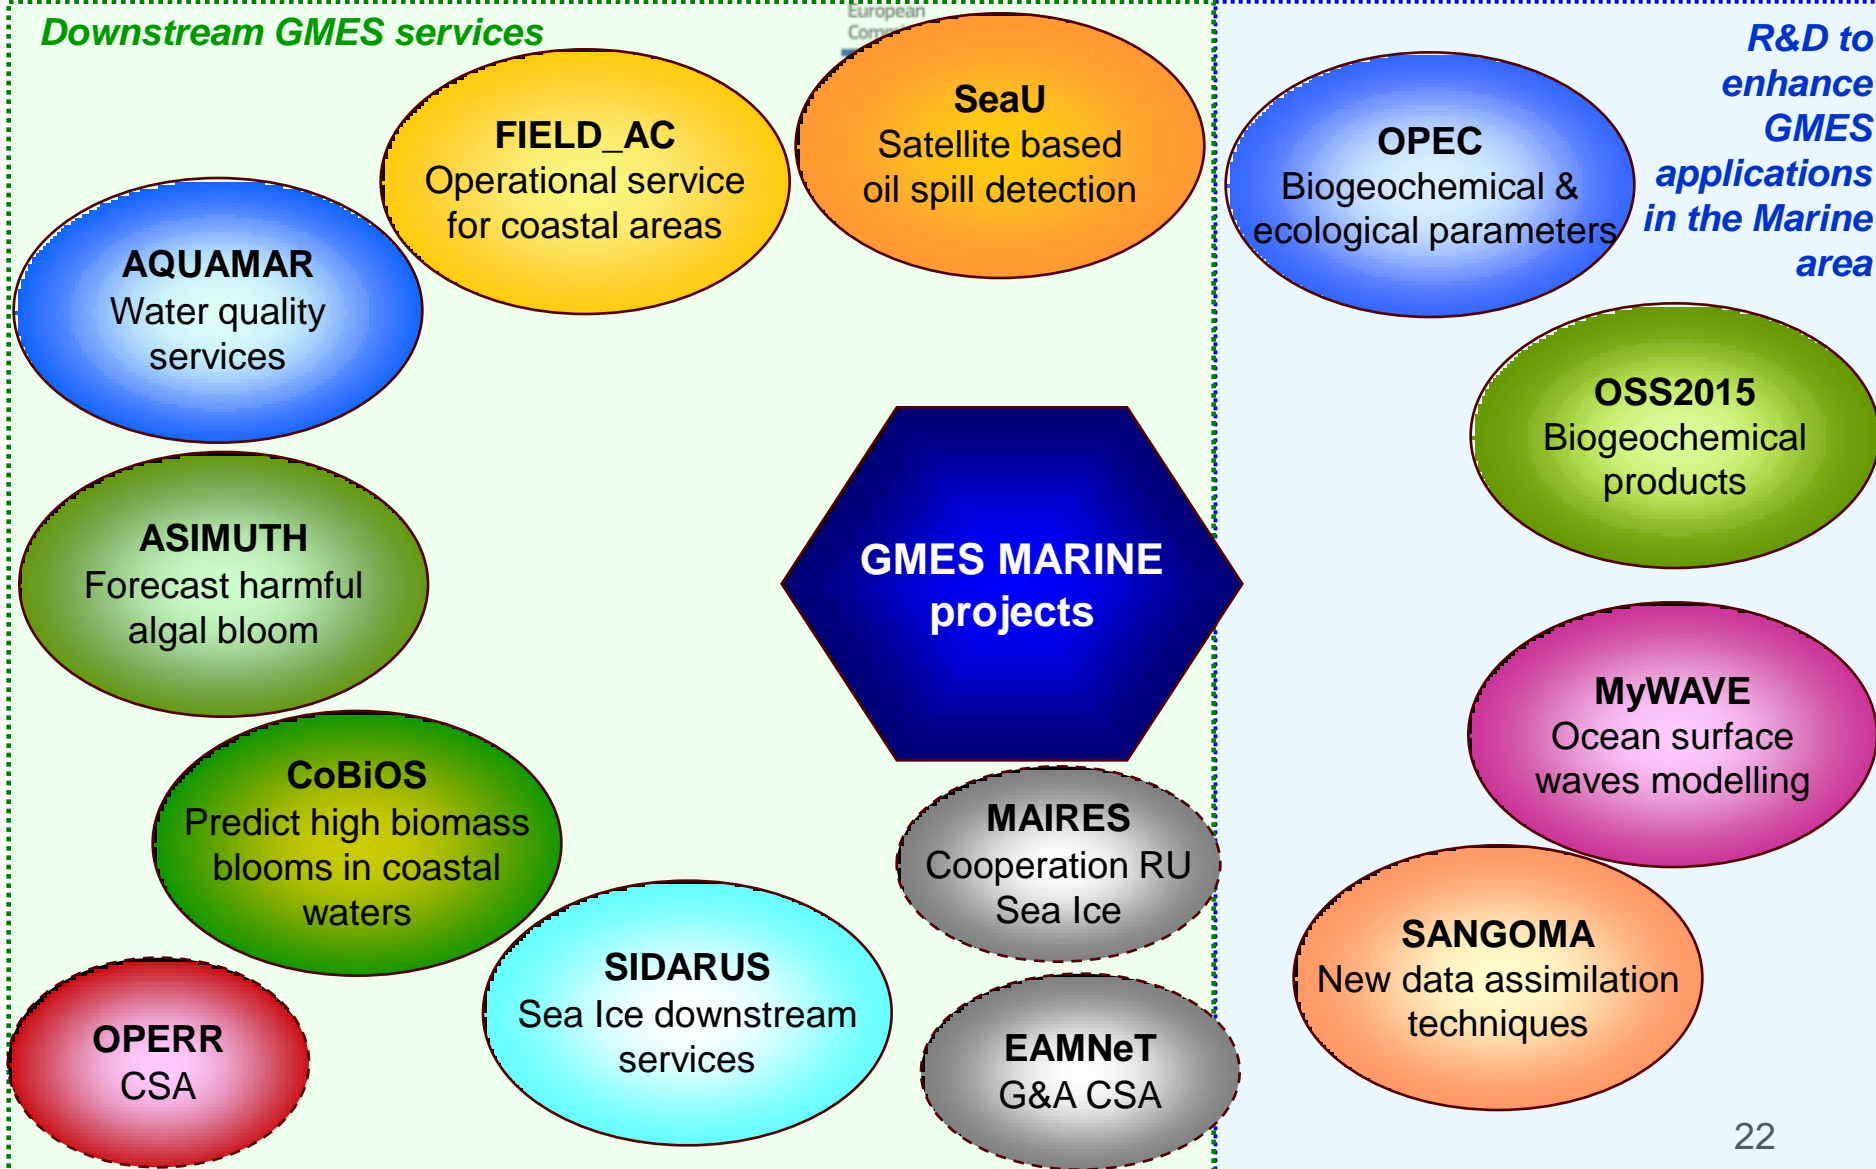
Downstream GMES services

European
Com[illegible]

FIELD_AC
Operational service for coastal areas

SeaU
Satellite based oil spill detection

AQUAMAR
Water quality services

ASIMUTH
Forecast harmful algal bloom

CoBiOS
Predict high biomass blooms in coastal waters

OPERR
CSA

SIDARUS
Sea Ice downstream services

GMES MARINE projects

MAIRES
Cooperation RU Sea Ice

EAMNeT
G&A CSA

R&D to enhance GMES applications in the Marine area

OPEC
Biogeochemical & ecological parameters

OSS2015
Biogeochemical products

MyWAVE
Ocean surface waves modelling

SANGOMA
New data assimilation techniques

22